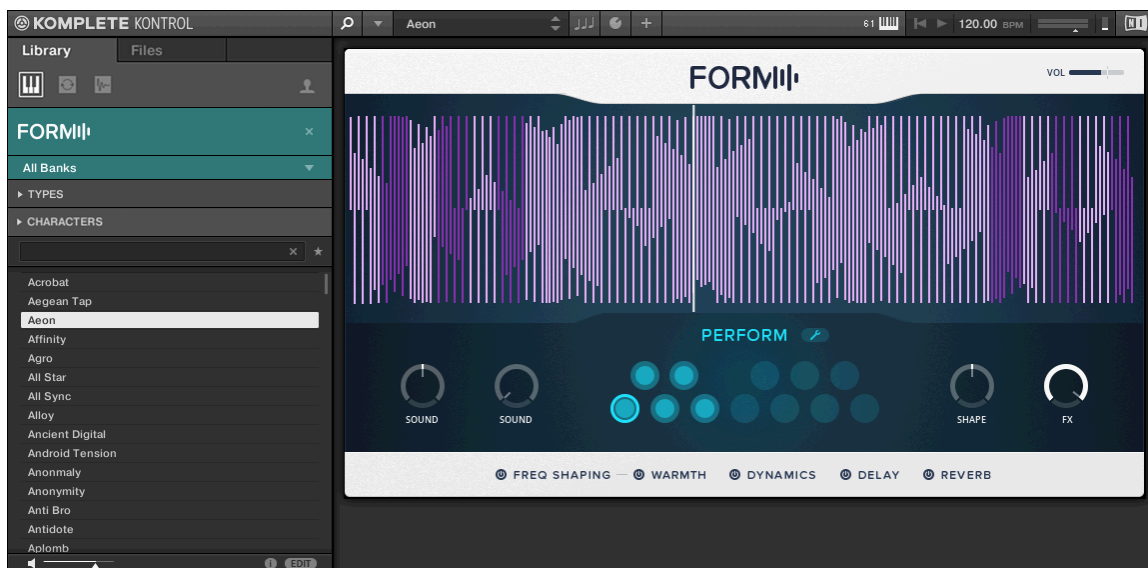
KOMPLETE KONTROL

Aeon

61

120.00 BPM

NI

Library Files

FORM

All Banks

TYPES

CHARACTERS

Acrobat
Aegean Tap
Aeon
Affinity
Agro
All Star
All Sync
Alloy
Ancient Digital
Android Tension
Anonmaly
Anonymity
Anti Bro
Antidote
Aplomb

EDIT

FORM

VOL

PERFORM

SOUND SOUND SHAPE FX

FREQ SHAPING WARMTH DYNAMICS DELAY REVERB